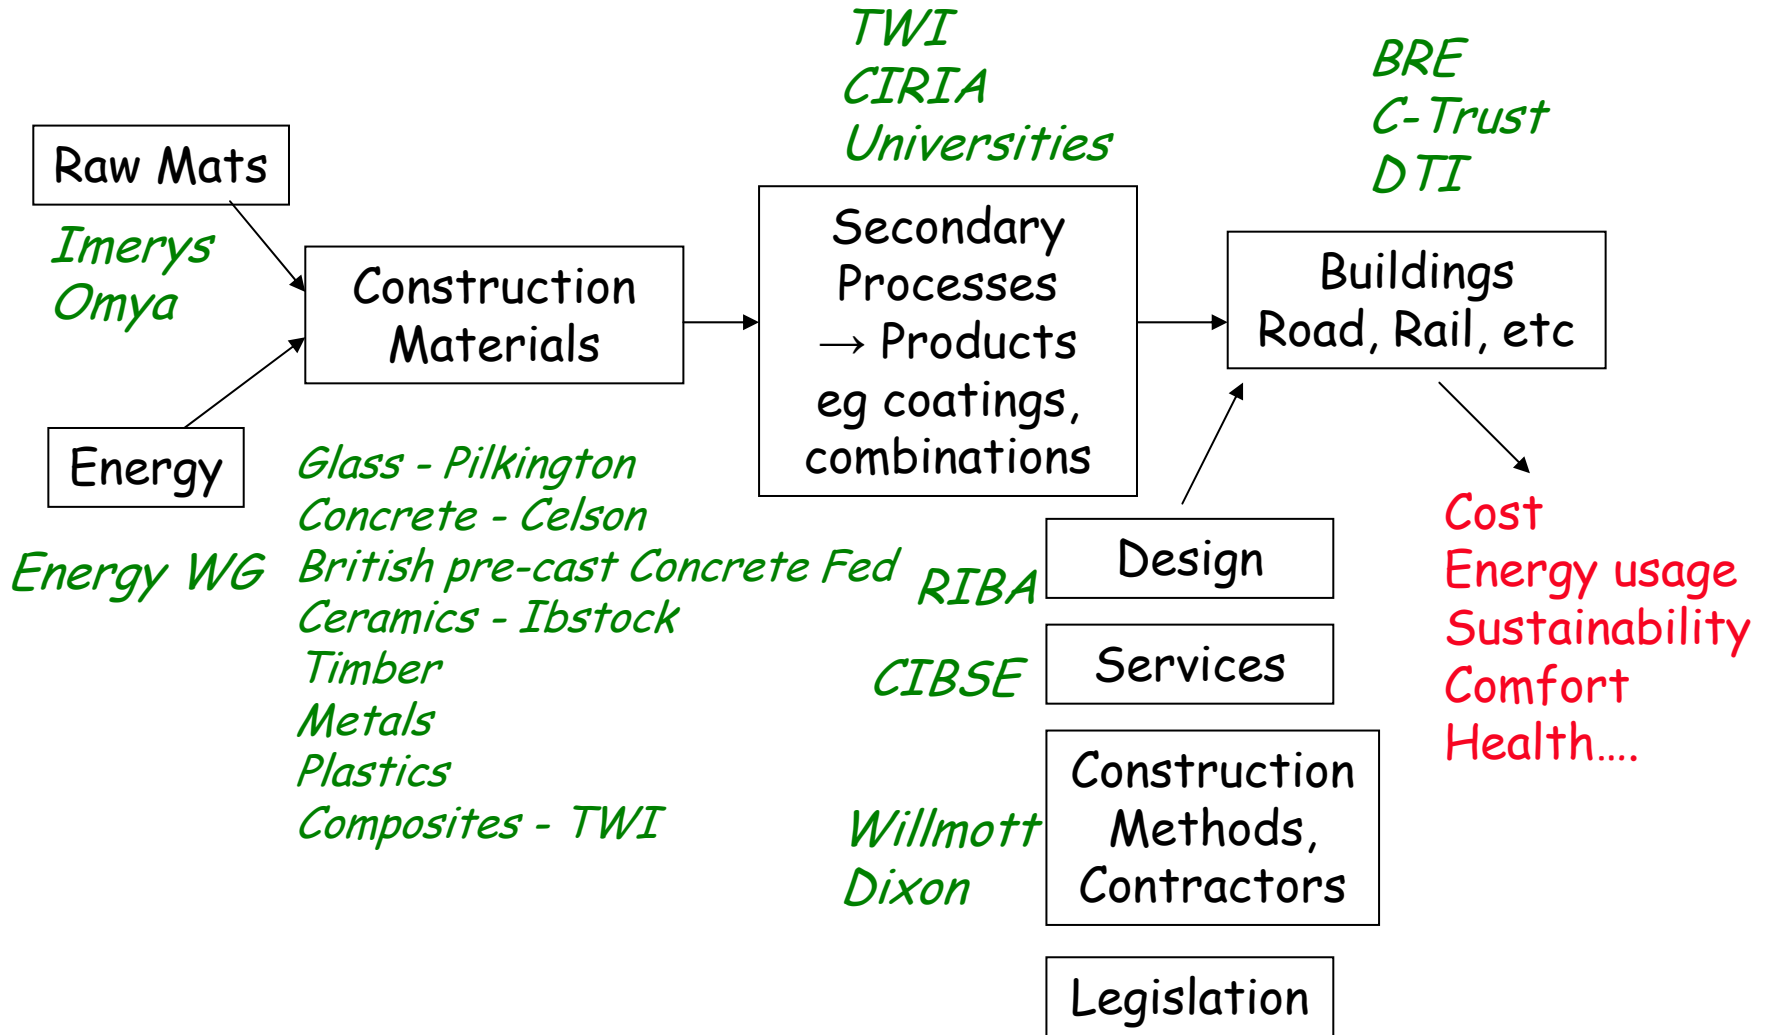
Raw Mats

Imerys
Omya

Energy

Energy WG

Construction Materials

Glass - Pilkington
Concrete - Celson
British pre-cast Concrete Fed
Ceramics - Ibstock
Timber
Metals
Plastics
Composites - TWI

TWI
CIRIA
Universities

Secondary Processes → Products eg coatings, combinations

BRE
C-Trust
DTI

Buildings Road, Rail, etc

RIBA
Design

CIBSE
Services

Willmott Dixon
Construction Methods, Contractors

Legislation

Cost
Energy usage
Sustainability
Comfort
Health….